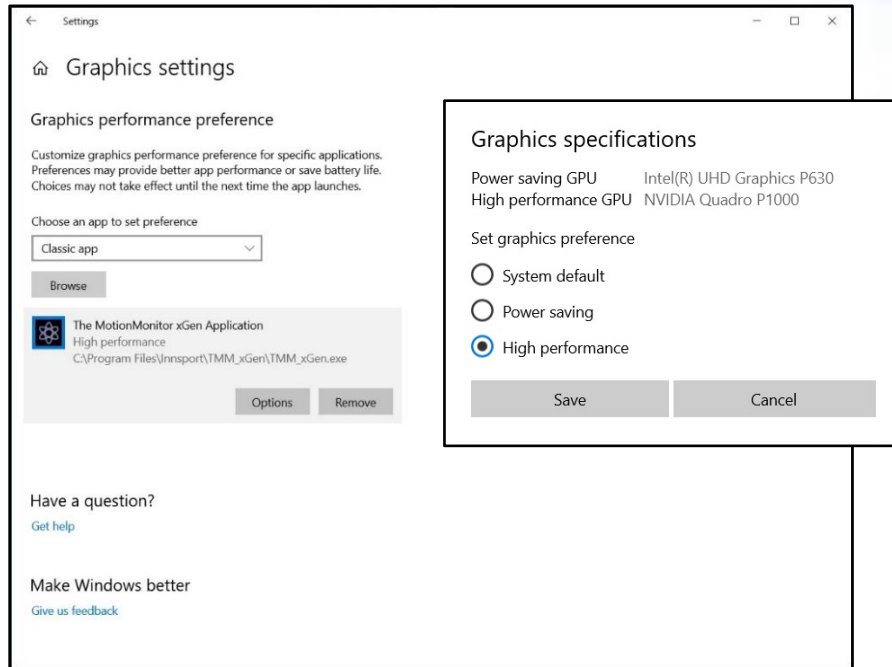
Settings

Graphics settings

Graphics performance preference

Customize graphics performance preference for specific applications. Preferences may provide better app performance or save battery life. Choices may not take effect until the next time the app launches.

Choose an app to set preference

Classic app

Browse

The MotionMonitor xGen Application
High performance
C:\Program Files\Innsport\TMM_xGen\TMM_xGen.exe

Options Remove

Have a question?
Get help

Make Windows better
Give us feedback

Graphics specifications

Power saving GPU Intel(R) UHD Graphics P630
High performance GPU NVIDIA Quadro P1000

Set graphics preference

System default

Power saving

High performance

Save Cancel